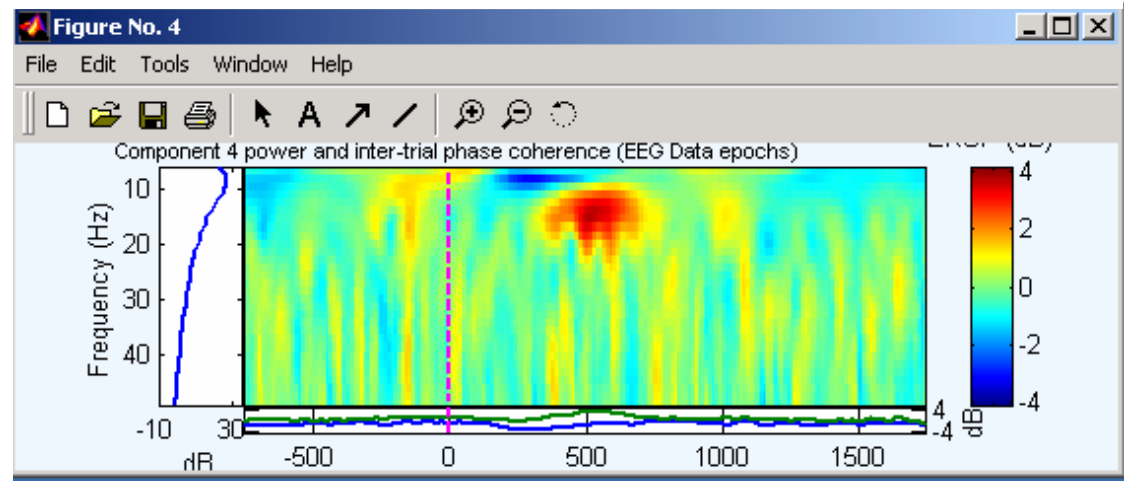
Figure No. 4

File Edit Tools Window Help

Component 4 power and inter-trial phase coherence (EEG Data epochs)

ERSP (dB)

Frequency (Hz)

10
20
30
40

4
2
0
-2
-4

4
-4
dB

-10 30
dB

-500 0 500 1000 1500